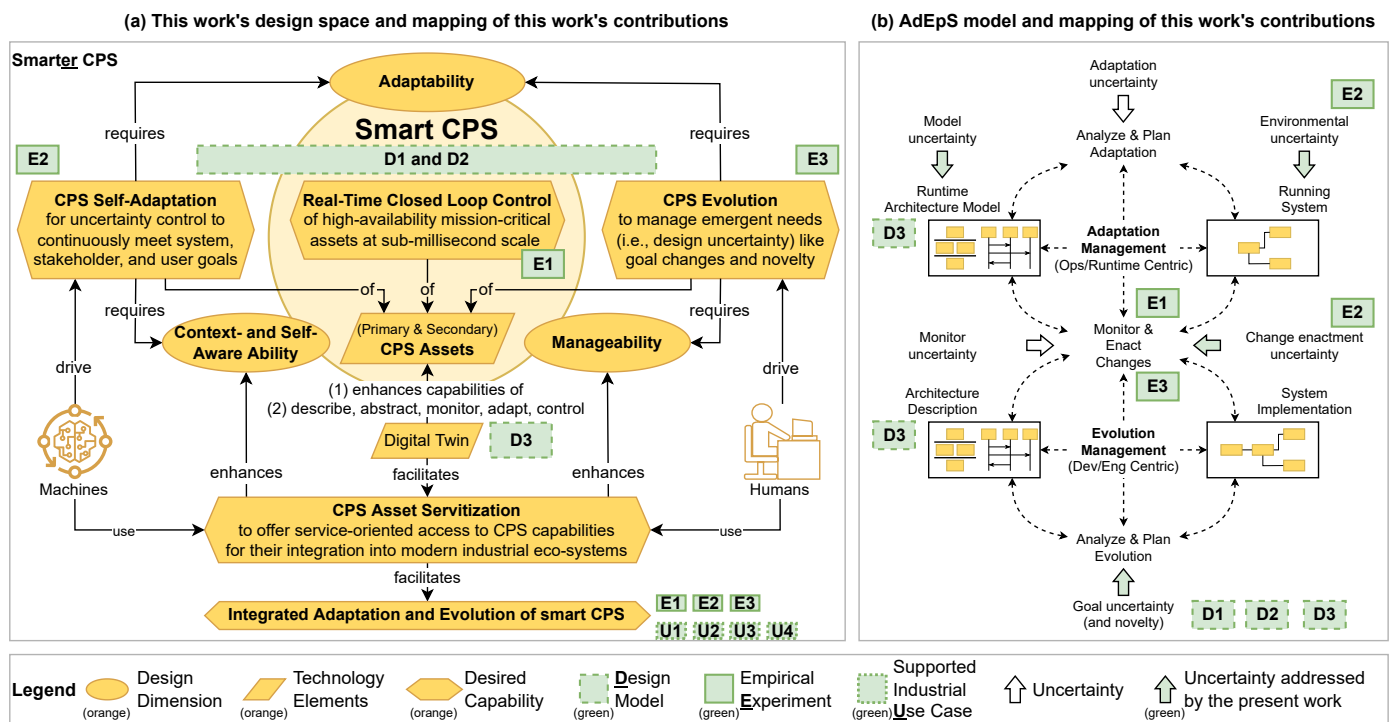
(a) This work's design space and mapping of this work's contributions

Smarter CPS

Adaptability

requires

requires

Smart CPS

E2

D1 and D2

E3

CPS Self-Adaptation for uncertainty control to continuously meet system, stakeholder, and user goals

Real-Time Closed Loop Control of high-availability mission-critical assets at sub-millisecond scale

E1

CPS Evolution to manage emergent needs (i.e., design uncertainty) like goal changes and novelty

of

of

of

requires

requires

Context- and Self-Aware Ability

(Primary & Secondary) CPS Assets

Manageability

drive

drive

(1) enhances capabilities of
(2) describe, abstract, monitor, adapt, control

Digital Twin

D3

Machines

enhances

facilitates

enhances

Humans

CPS Asset Servitization to offer service-oriented access to CPS capabilities for their integration into modern industrial eco-systems

use

use

facilitates

Integrated Adaptation and Evolution of smart CPS

E1 E2 E3
U1 U2 U3 U4

(b) AdEpS model and mapping of this work's contributions

Adaptation uncertainty

E2

Model uncertainty

Analyze & Plan Adaptation

Environmental uncertainty

Runtime Architecture Model

Running System

D3

Adaptation Management (Ops/Runtime Centric)

E1

E2

Monitor uncertainty

Monitor & Enact Changes

Change enactment uncertainty

E3

Architecture Description

System Implementation

D3

Evolution Management (Dev/Eng Centric)

Analyze & Plan Evolution

Goal uncertainty (and novelty)

D1 D2 D3

Legend
Design Dimension (orange)
Technology Elements (orange)
Desired Capability (orange)
Design Model (green)
Empirical Experiment (green)
Supported Industrial Use Case (green)
Uncertainty
Uncertainty addressed by the present work (green)